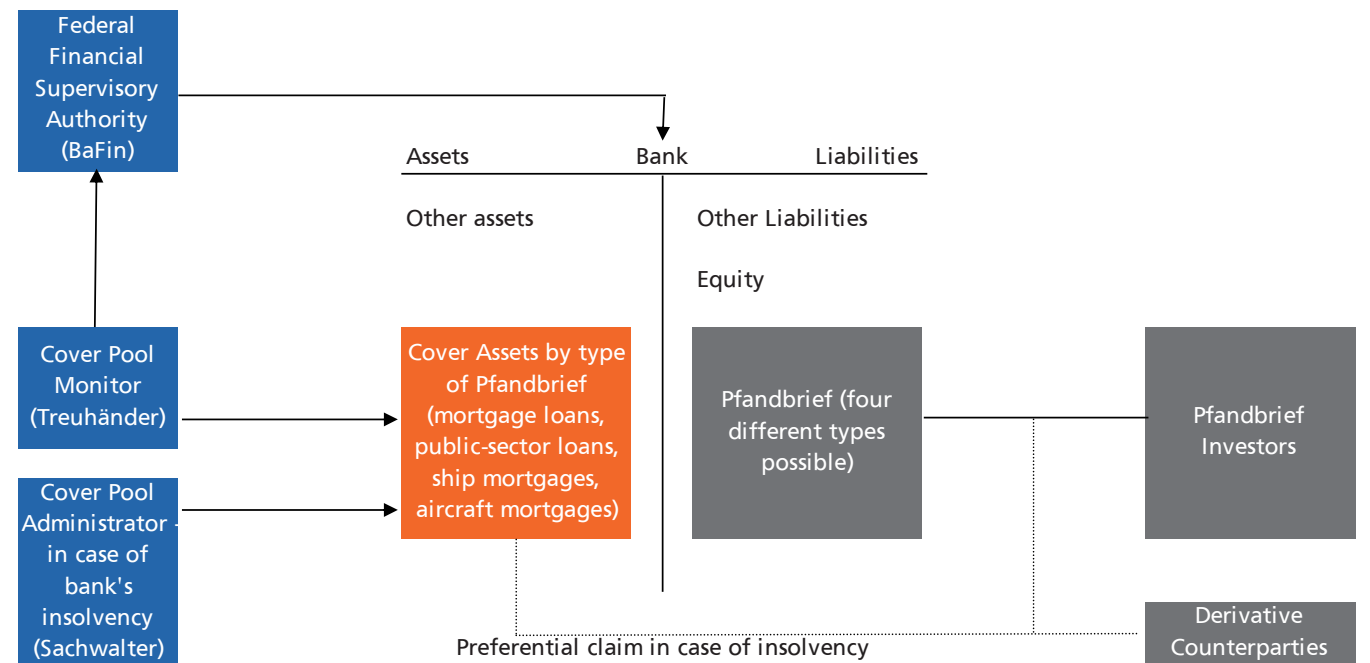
Federal Financial Supervisory Authority (BaFin)

Assets Bank Liabilities

Other assets

Other Liabilities

Equity

Cover Pool Monitor (Treuhänder)

Cover Assets by type of Pfandbrief (mortgage loans, public-sector loans, ship mortgages, aircraft mortgages)

Pfandbrief (four different types possible)

Pfandbrief Investors

Cover Pool Administrator - in case of bank's insolvency (Sachwalter)

Derivative Counterparties

Preferential claim in case of insolvency